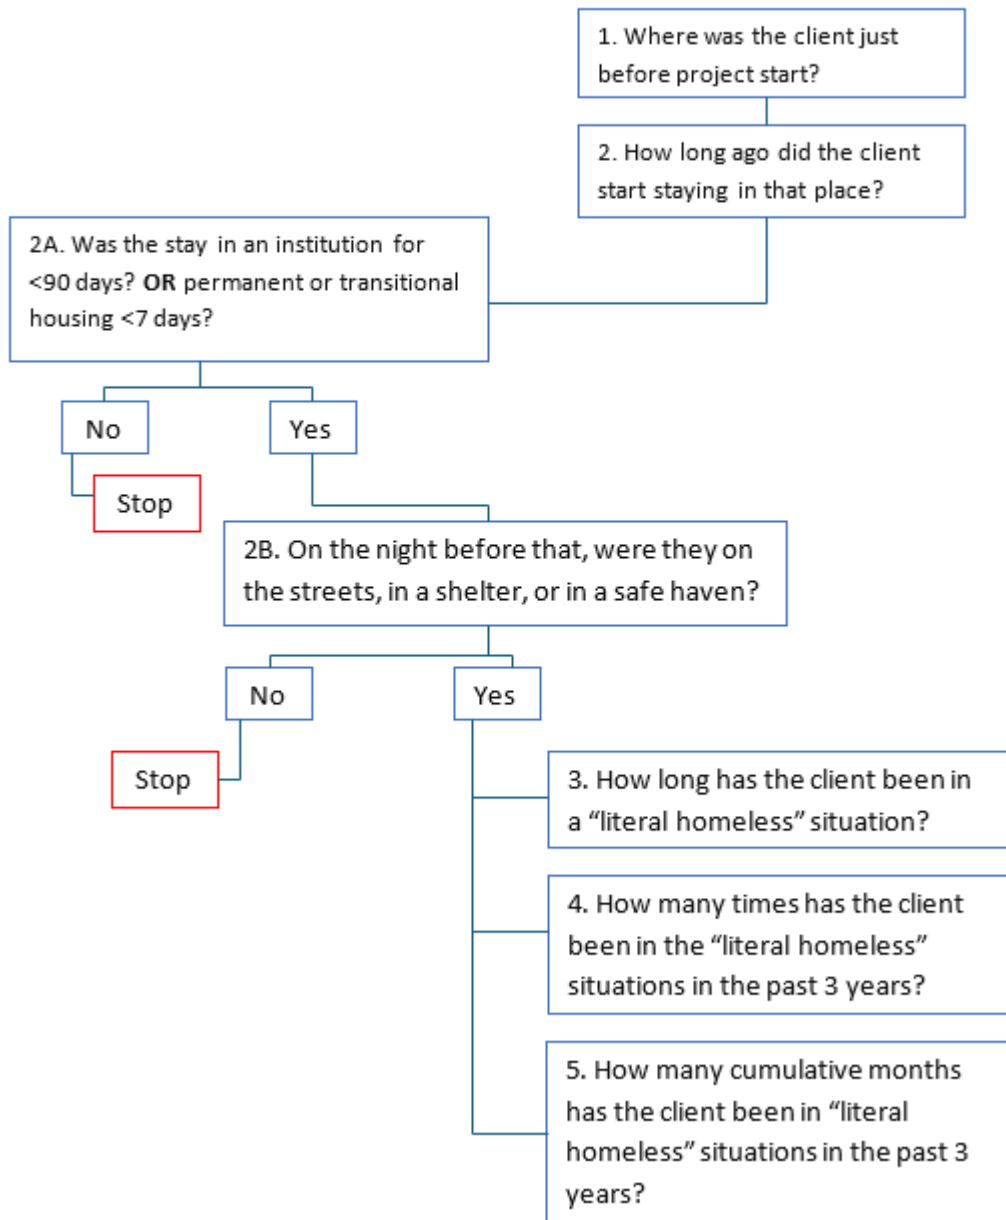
1. Where was the client just before project start?

2. How long ago did the client start staying in that place?

2A. Was the stay in an institution for <90 days? **OR** permanent or transitional housing <7 days?

No

Yes

Stop

2B. On the night before that, were they on the streets, in a shelter, or in a safe haven?

No

Yes

Stop

3. How long has the client been in a "literal homeless" situation?

4. How many times has the client been in the "literal homeless" situations in the past 3 years?

5. How many cumulative months has the client been in "literal homeless" situations in the past 3 years?